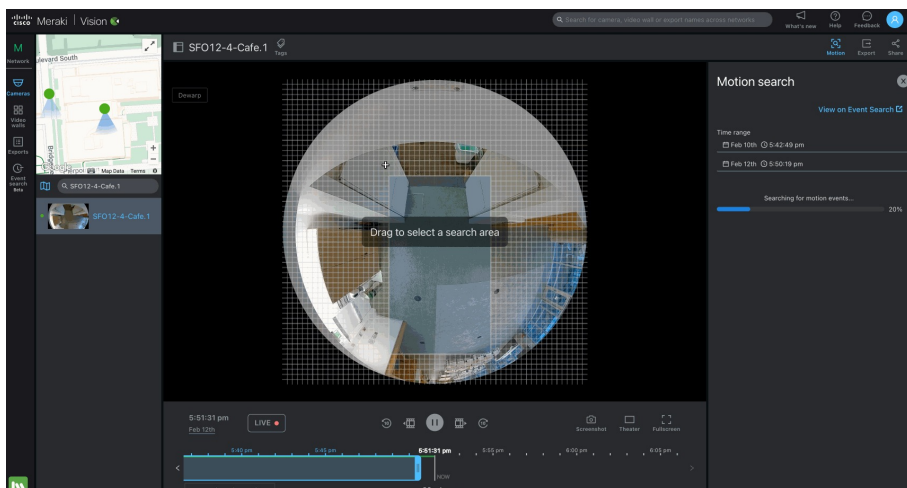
cisco Meraki | Vision

Search for camera, video wall or export names across networks

What's new
Help
Feedback

M
Network
Cameras
Video walls
Exports
Event search Beta

levard South
Bridge
Google
Map Data Terms

SFO12-4-Cafe.1

SFO12-4-Cafe.1

SFO12-4-Cafe.1
Tags

Motion
Export
Share

Dewarp

Drag to select a search area

Motion search

View on Event Search

Time range
Feb 10th 5:42:49 pm
Feb 12th 5:50:19 pm

Searching for motion events...
20%

5:51:31 pm
Feb 12th

LIVE

Screenshot
Theater
Fullscreen

5:40 pm
5:45 pm
5:51:31 pm
5:55 pm
6:00 pm
6:05 pm
NOW